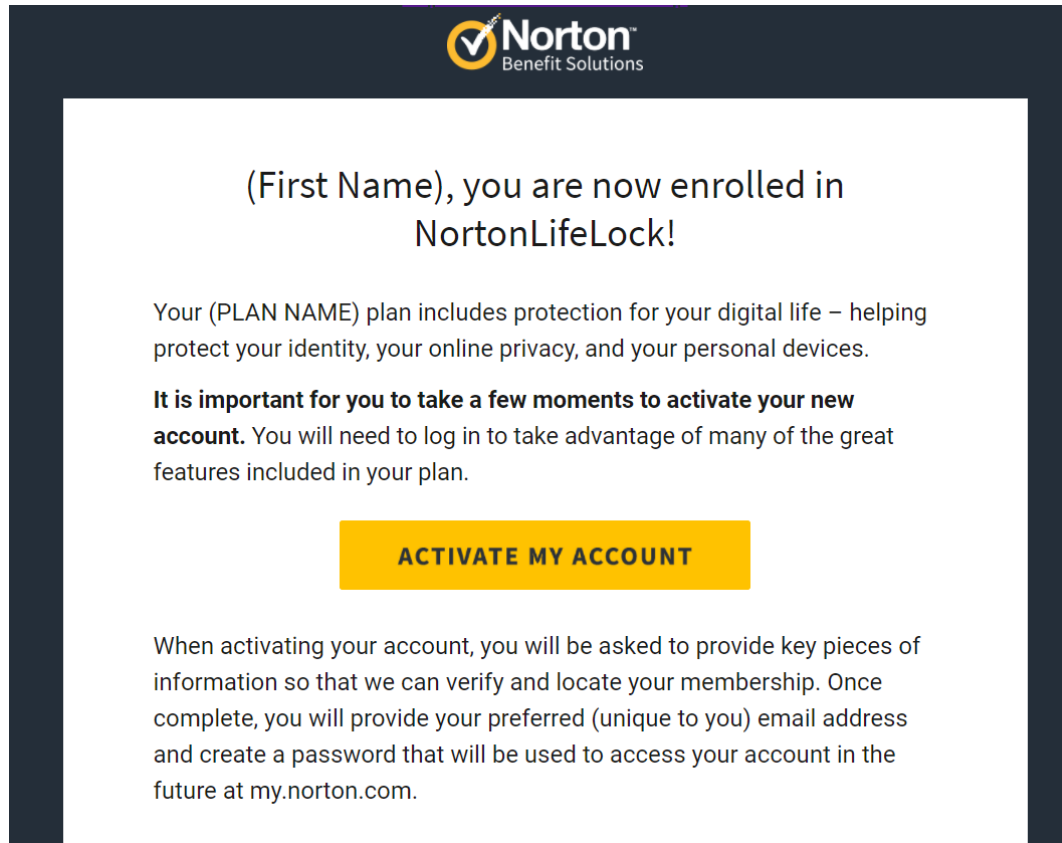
Norton™
Benefit Solutions

(First Name), you are now enrolled in NortonLifeLock!

Your (PLAN NAME) plan includes protection for your digital life – helping protect your identity, your online privacy, and your personal devices.

**It is important for you to take a few moments to activate your new account.** You will need to log in to take advantage of many of the great features included in your plan.

ACTIVATE MY ACCOUNT

When activating your account, you will be asked to provide key pieces of information so that we can verify and locate your membership. Once complete, you will provide your preferred (unique to you) email address and create a password that will be used to access your account in the future at my.norton.com.